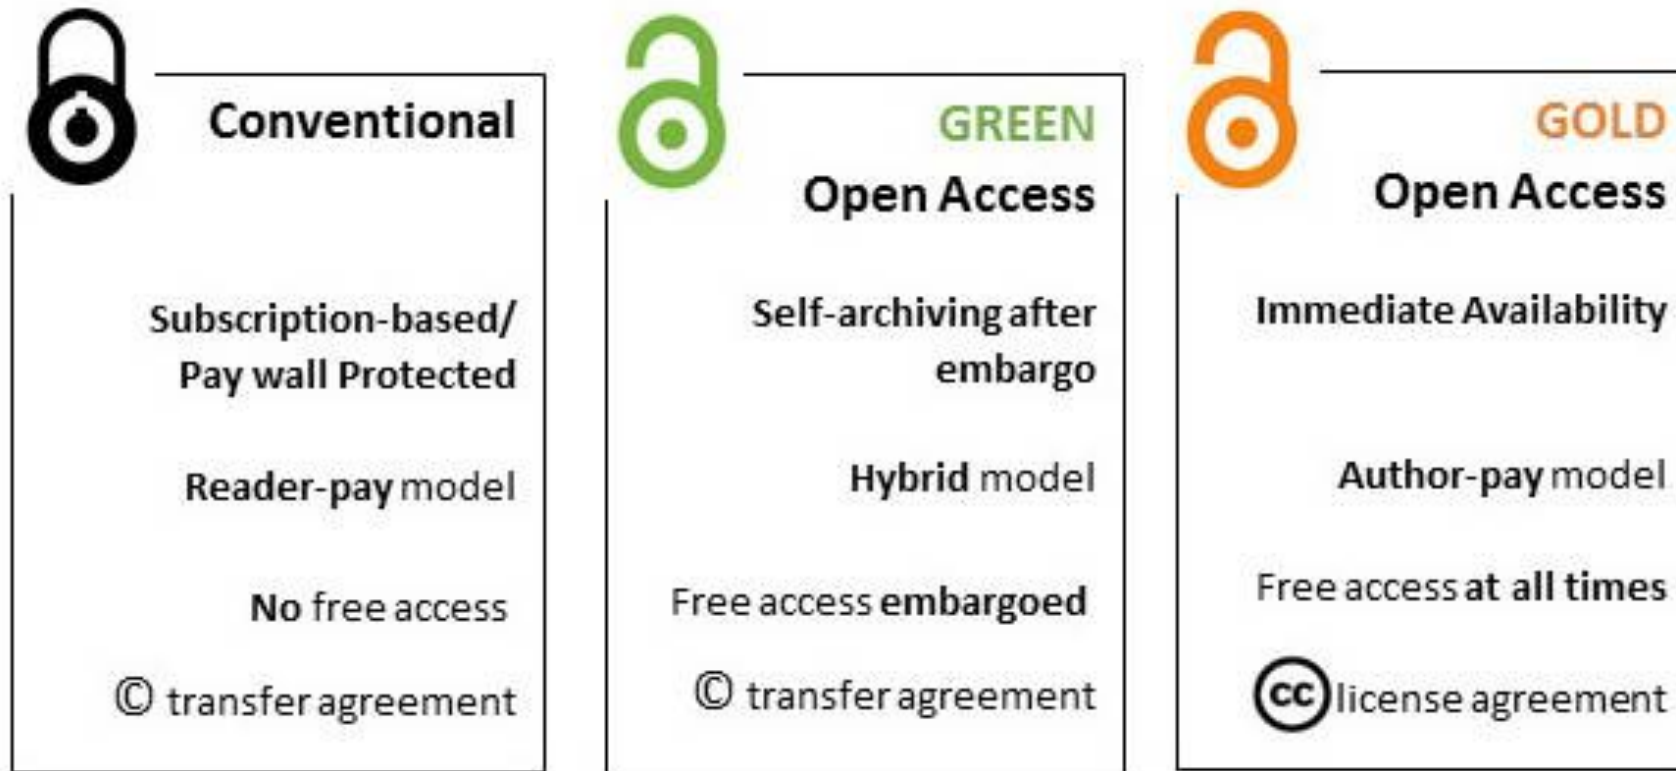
Conventional

Subscription-based/ Pay wall Protected

Reader-pay model

No free access

© transfer agreement

GREEN
Open Access

Self-archiving after embargo

Hybrid model

Free access embargoed

© transfer agreement

GOLD
Open Access

Immediate Availability

Author-pay model

Free access at all times

cc license agreement